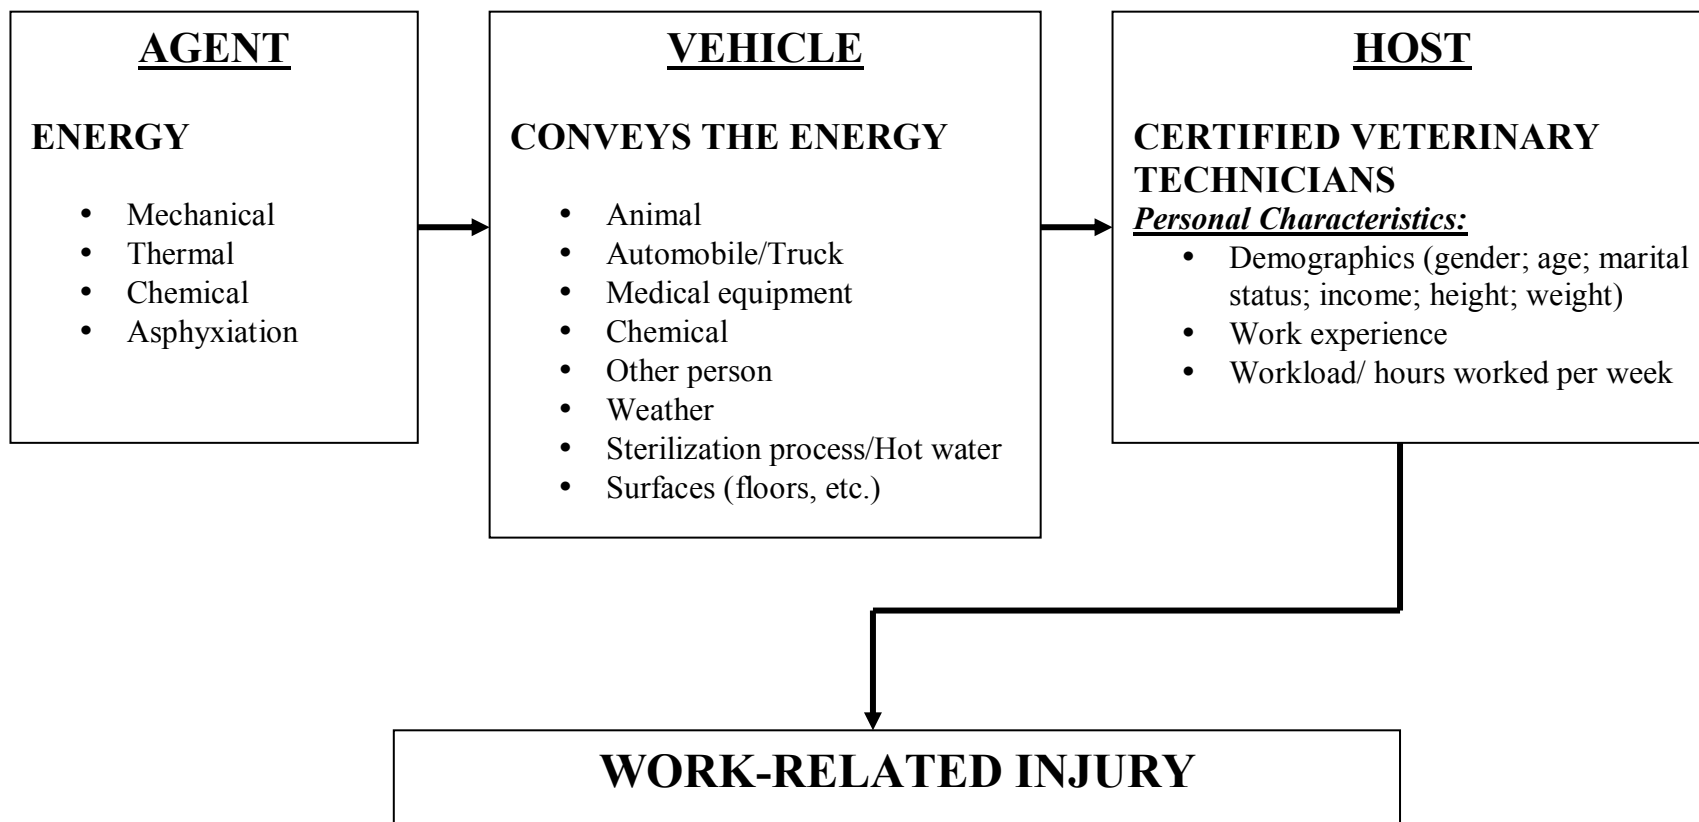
AGENT

ENERGY

- Mechanical
- Thermal
- Chemical
- Asphyxiation

VEHICLE

CONVEYS THE ENERGY

- Animal
- Automobile/Truck
- Medical equipment
- Chemical
- Other person
- Weather
- Sterilization process/Hot water
- Surfaces (floors, etc.)

HOST

CERTIFIED VETERINARY TECHNICIANS

Personal Characteristics:

- Demographics (gender; age; marital status; income; height; weight)
- Work experience
- Workload/ hours worked per week

WORK-RELATED INJURY